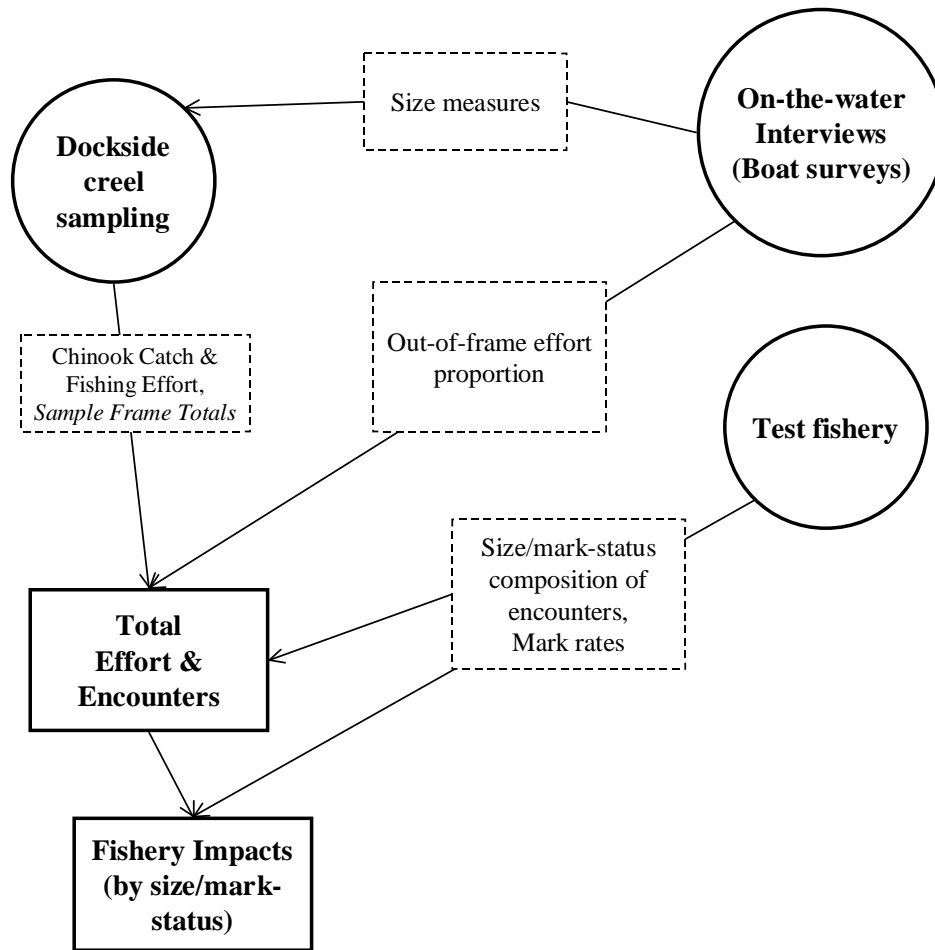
Size measures

On-the-water Interviews (Boat surveys)

Dockside creel sampling

Chinook Catch & Fishing Effort, *Sample Frame Totals*

Out-of-frame effort proportion

Test fishery

Size/mark-status composition of encounters, Mark rates

Total Effort & Encounters

Fishery Impacts (by size/mark-status)